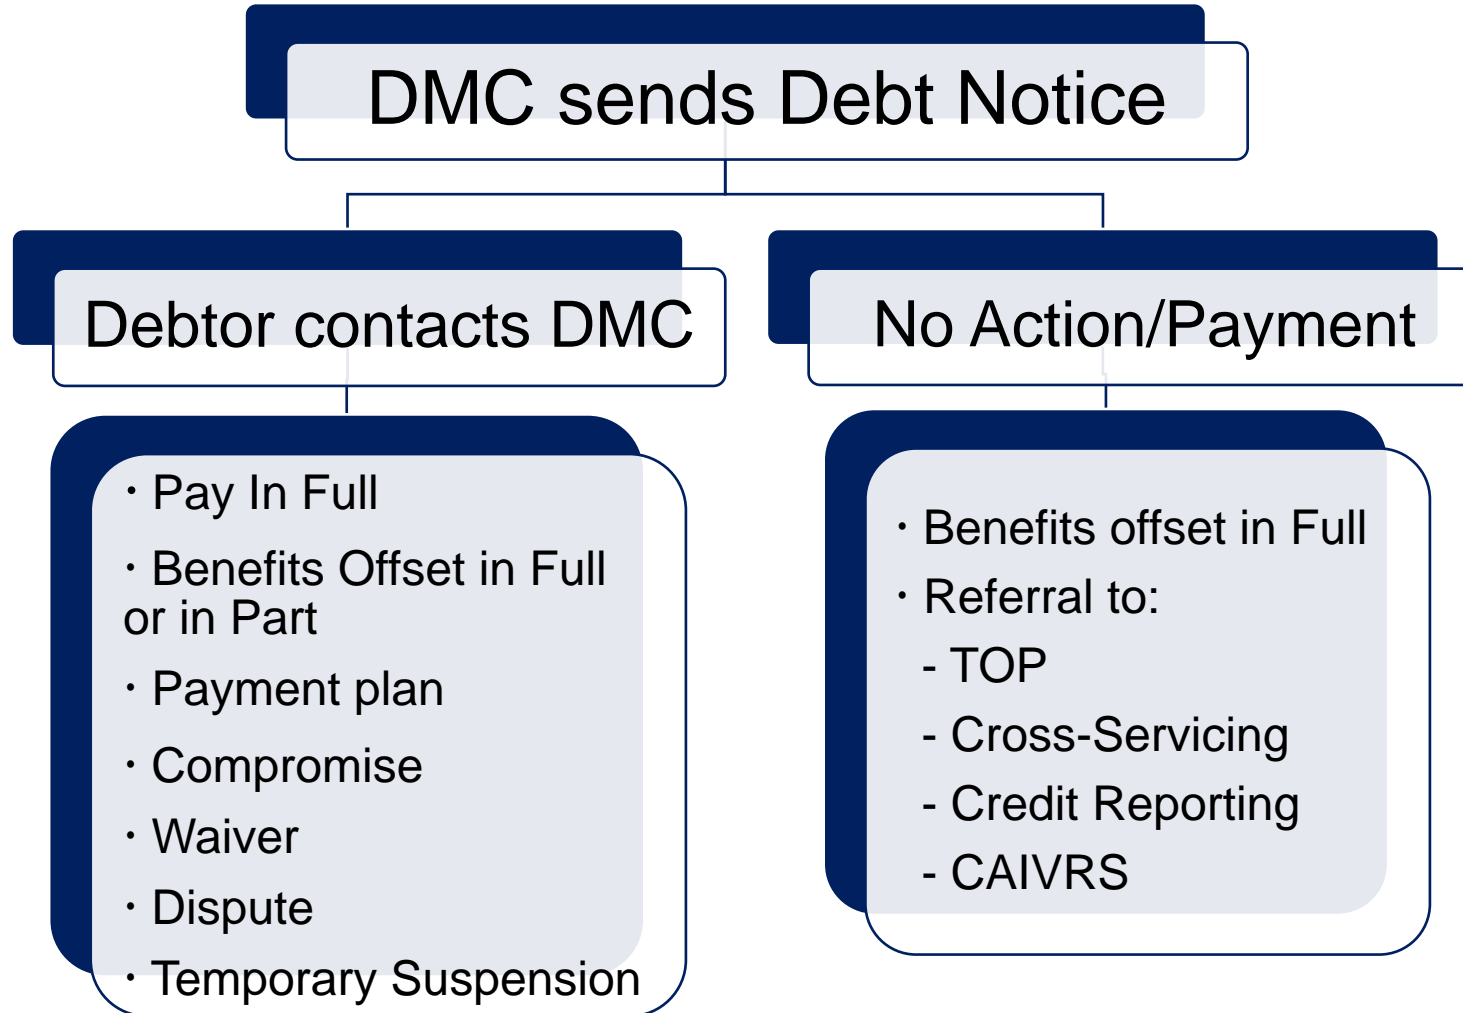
DMC sends Debt Notice

Debtor contacts DMC

No Action/Payment

· Pay In Full

· Benefits Offset in Full or in Part

· Payment plan

· Compromise

· Waiver

· Dispute

· Temporary Suspension

· Benefits offset in Full

· Referral to:

- TOP

- Cross-Servicing

- Credit Reporting

- CAIVRS